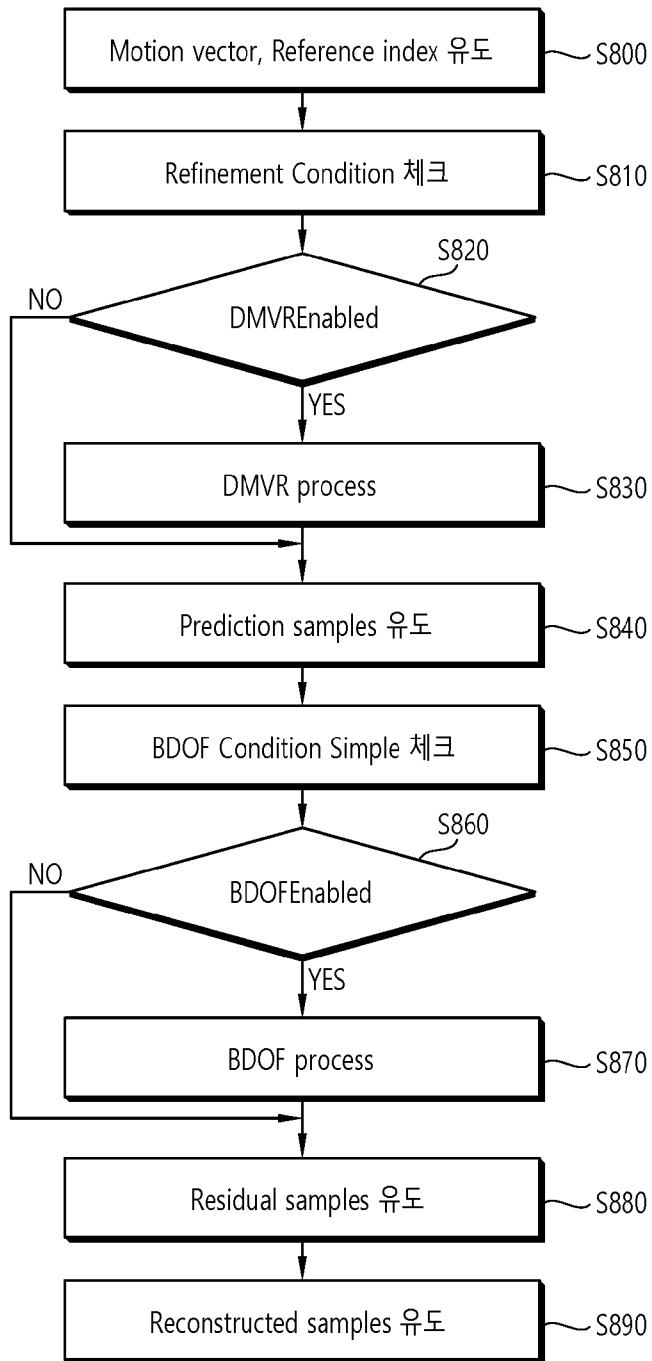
Motion vector, Reference index 유도
S800

Refinement Condition 체크
S810

S820
NO
DMVREnabled
YES

DMVR process
S830

Prediction samples 유도
S840

BDOF Condition Simple 체크
S850

S860
NO
BDOFEnabled
YES

BDOF process
S870

Residual samples 유도
S880

Reconstructed samples 유도
S890